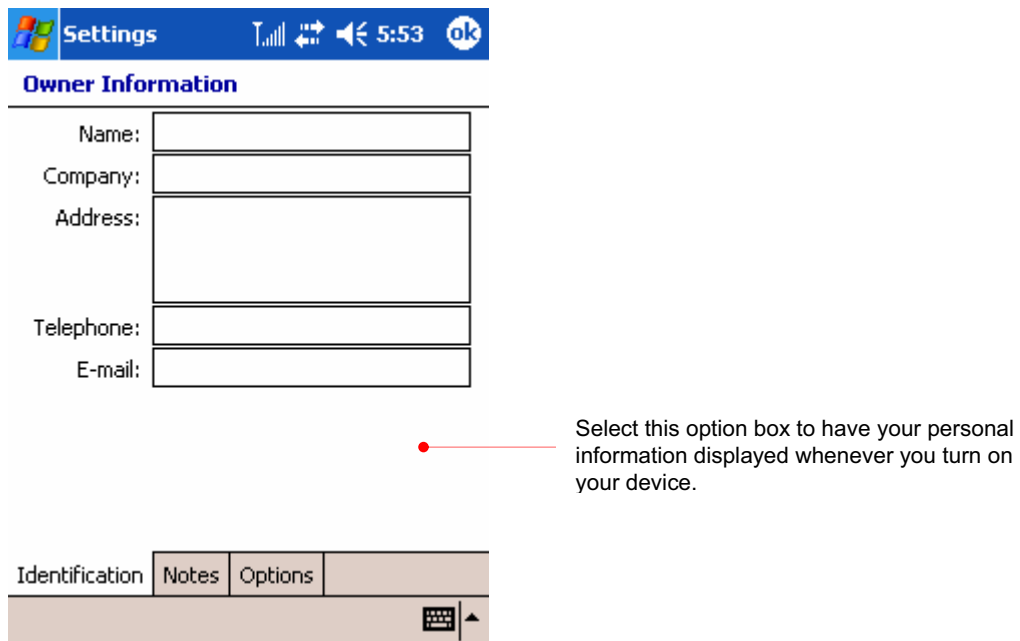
Settings 5:53 ok

Owner Information

Name:

Company:

Address:

Telephone:

E-mail:

Select this option box to have your personal information displayed whenever you turn on your device.

Identification | Notes | Options